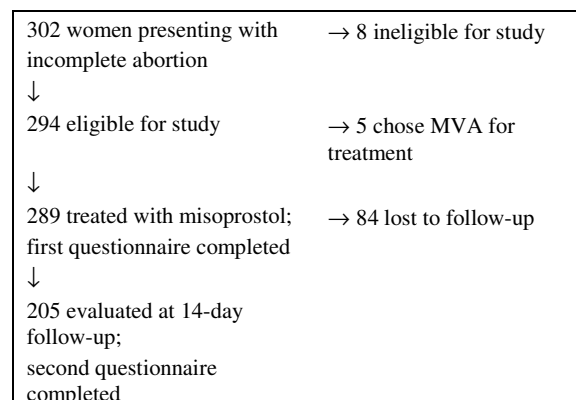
| | |
|---|---|
| 302 women presenting with incomplete abortion | → 8 ineligible for study |
| ↓ | |
| 294 eligible for study | → 5 chose MVA for treatment |
| ↓ | |
| 289 treated with misoprostol; first questionnaire completed | → 84 lost to follow-up |
| ↓ | |
| 205 evaluated at 14-day follow-up; second questionnaire completed | |